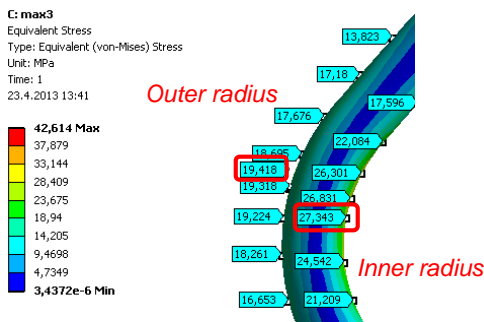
C: max3
Equivalent Stress
Type: Equivalent (von-Mises) Stress
Unit: MPa
Time: 1
23.4.2013 13:41

42,614 Max
37,879
33,144
28,409
23,675
18,94
14,205
9,4698
4,7349
3,4372e-6 Min

Outer radius

Inner radius

13,823
17,18
17,596
17,676
22,084
18,695
19,418
26,301
19,318
26,831
19,224
27,343
18,261
24,542
16,653
21,209